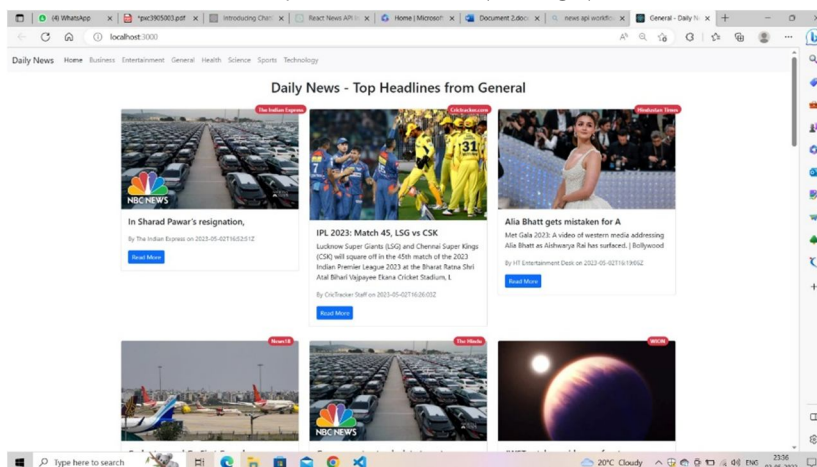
(4) WhatsApp
*pxc3905003.pdf
Introducing Chat
React News API
Home | Microsoft
Document 2.docx
news api workflo
General - Daily N

localhost:3000

Daily News Home Business Entertainment General Health Science Sports Technology

Daily News - Top Headlines from General

The Indian Express
NBC NEWS
In Sharad Pawar's resignation,
By The Indian Express on 2023-05-02T16:52:51Z
Read More

Crictracker.com
IPL 2023: Match 45, LSG vs CSK
Lucknow Super Giants (LSG) and Chennai Super Kings (CSK) will square off in the 45th match of the 2023 Indian Premier League 2023 at the Bharat Ratna Shri Atal Bihari Vajpayee Ekana Cricket Stadium, L
By CricTracker Staff on 2023-05-02T16:26:03Z
Read More

Hindustan Times
Alia Bhatt gets mistaken for A
Met Gala 2023: A video of western media addressing Alia Bhatt as Aishwarya Rai has surfaced. | Bollywood
By HT Entertainment Desk on 2023-05-02T16:19:46Z
Read More

News18

The Hindu
NBC NEWS

WION

Type here to search
20°C Cloudy ENG 23:36